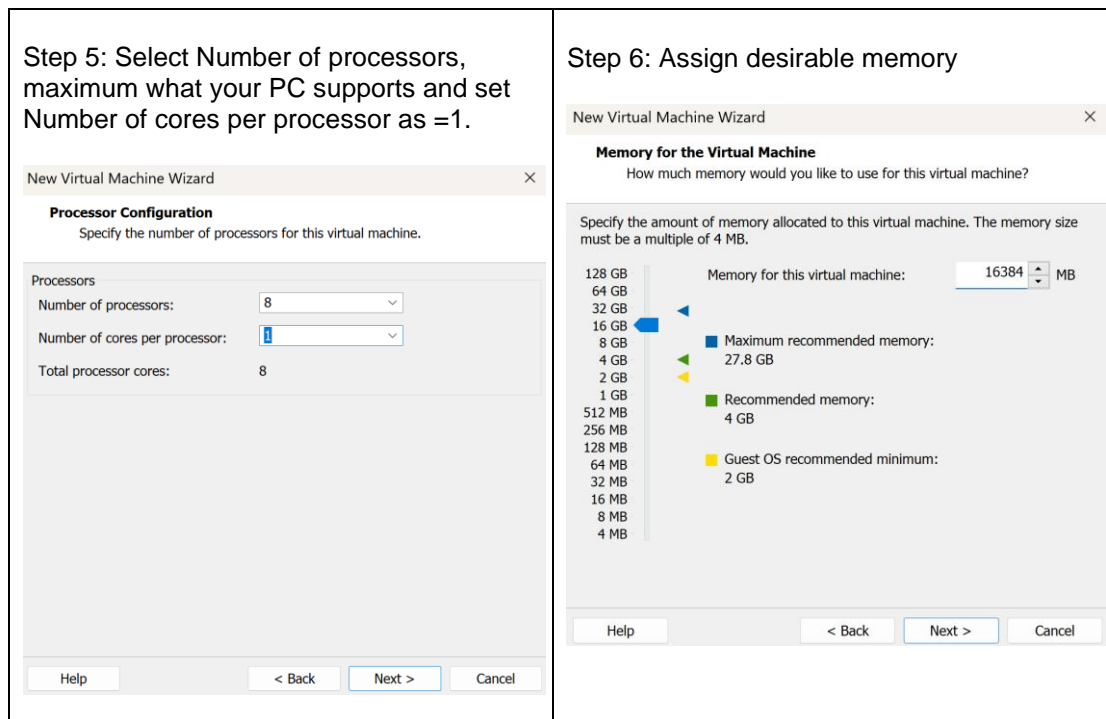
Step 5: Select Number of processors, maximum what your PC supports and set Number of cores per processor as =1.

New Virtual Machine Wizard ×

**Processor Configuration**
Specify the number of processors for this virtual machine.

Processors
Number of processors: 8
Number of cores per processor: 1
Total processor cores: 8

Help < Back Next > Cancel

Step 6: Assign desirable memory

New Virtual Machine Wizard ×

**Memory for the Virtual Machine**
How much memory would you like to use for this virtual machine?

Specify the amount of memory allocated to this virtual machine. The memory size must be a multiple of 4 MB.

128 GB
64 GB
32 GB
16 GB
8 GB
4 GB
2 GB
1 GB
512 MB
256 MB
128 MB
64 MB
32 MB
16 MB
8 MB
4 MB

Memory for this virtual machine: 16384 MB

Maximum recommended memory:
27.8 GB

Recommended memory:
4 GB

Guest OS recommended minimum:
2 GB

Help < Back Next > Cancel